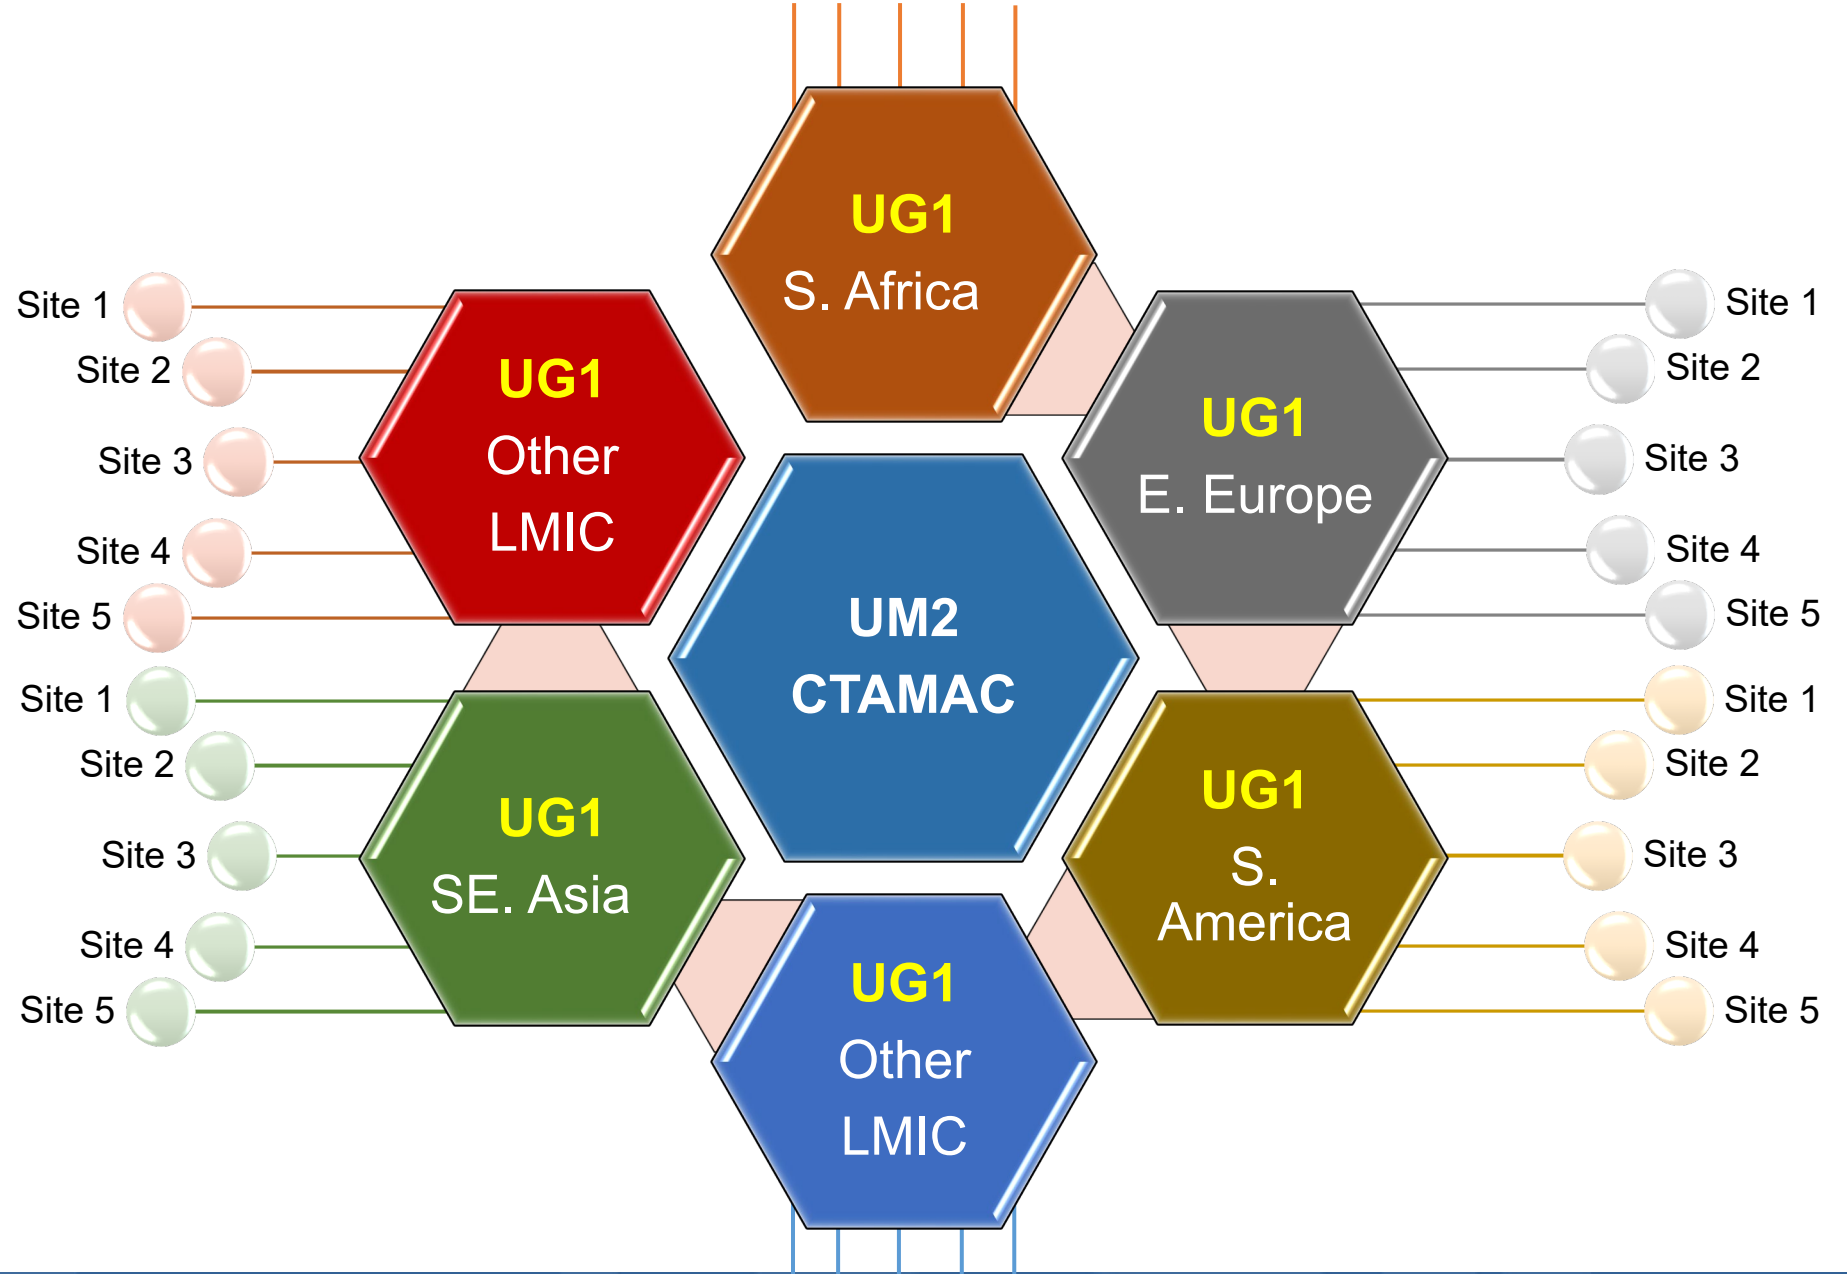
UG1
S. Africa

Site 1
Site 2
Site 3
Site 4
Site 5

UG1
Other
LMIC

UM2
CTAMAC

UG1
E. Europe

Site 1
Site 2
Site 3
Site 4
Site 5

Site 1
Site 2
Site 3
Site 4
Site 5

UG1
SE. Asia

UG1
S.
America

Site 1
Site 2
Site 3
Site 4
Site 5

UG1
Other
LMIC